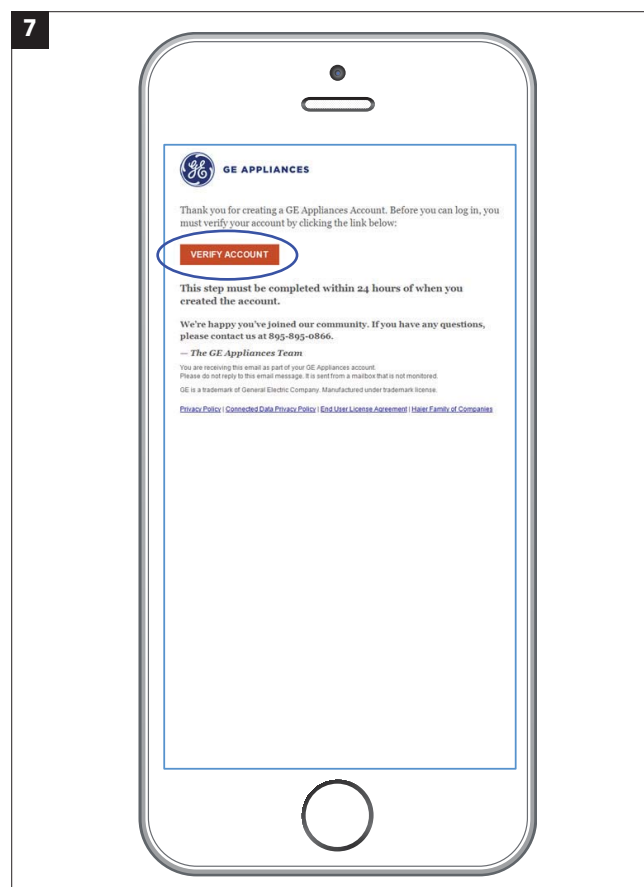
7

GE APPLIANCES

Thank you for creating a GE Appliances Account. Before you can log in, you must verify your account by clicking the link below:

VERIFY ACCOUNT

This step must be completed within 24 hours of when you created the account.

We're happy you've joined our community. If you have any questions, please contact us at 895-895-0866.

— The GE Appliances Team

You are receiving this email as part of your GE Appliances account.
Please do not reply to this email message. It is sent from a mailbox that is not monitored.

GE is a trademark of General Electric Company. Manufactured under trademark license.

Privacy Policy | Connected Data Privacy Policy | End User License Agreement | Haier Family of Companies